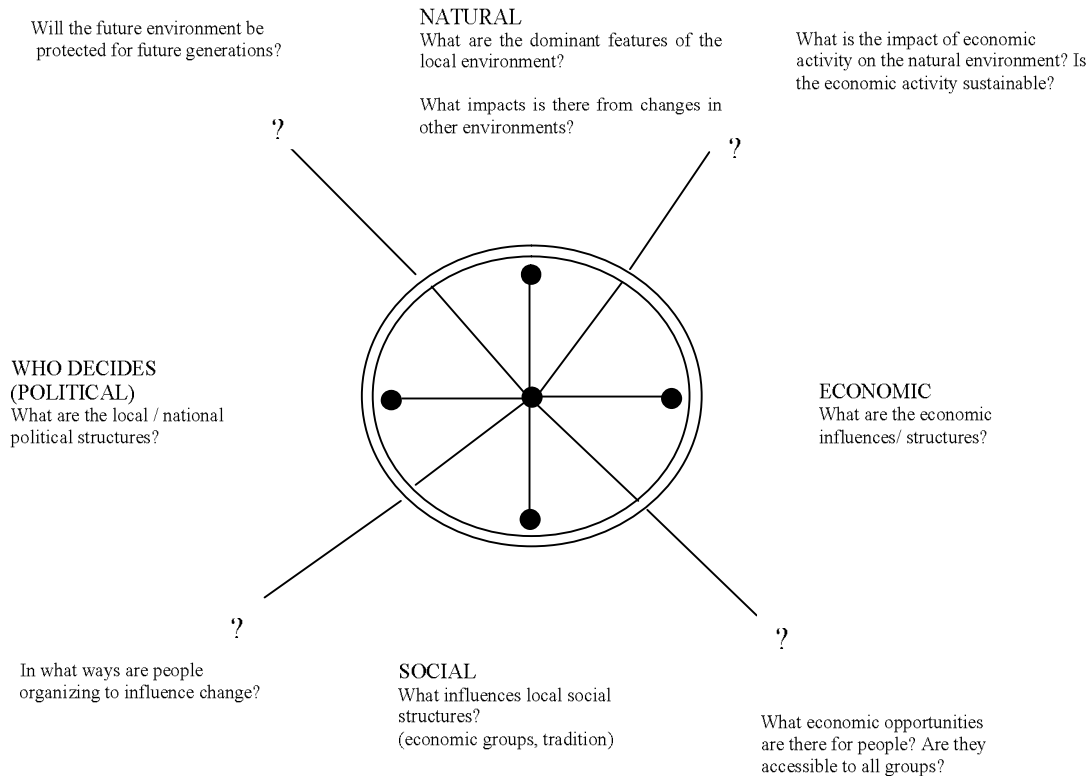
Will the future environment be protected for future generations?

NATURAL
What are the dominant features of the local environment?

What impacts is there from changes in other environments?

What is the impact of economic activity on the natural environment? Is the economic activity sustainable?

?

?

WHO DECIDES (POLITICAL)
What are the local / national political structures?

ECONOMIC
What are the economic influences/ structures?

?

?

In what ways are people organizing to influence change?

SOCIAL
What influences local social structures?
(economic groups, tradition)

What economic opportunities are there for people? Are they accessible to all groups?